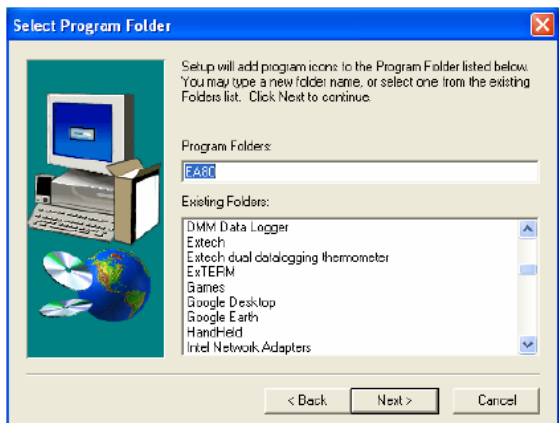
Select Program Folder

Setup will add program icons to the Program Folder listed below. You may type a new folder name, or select one from the existing Folders list. Click Next to continue.

Program Folders:

EA80

Existing Folders:

DMM Data Logger
Extech
Extech dual datalogging thermometer
ExTERM
Games
Google Desktop
Google Earth
HandHeld
Intel Network Adapters

< Back
Next >
Cancel